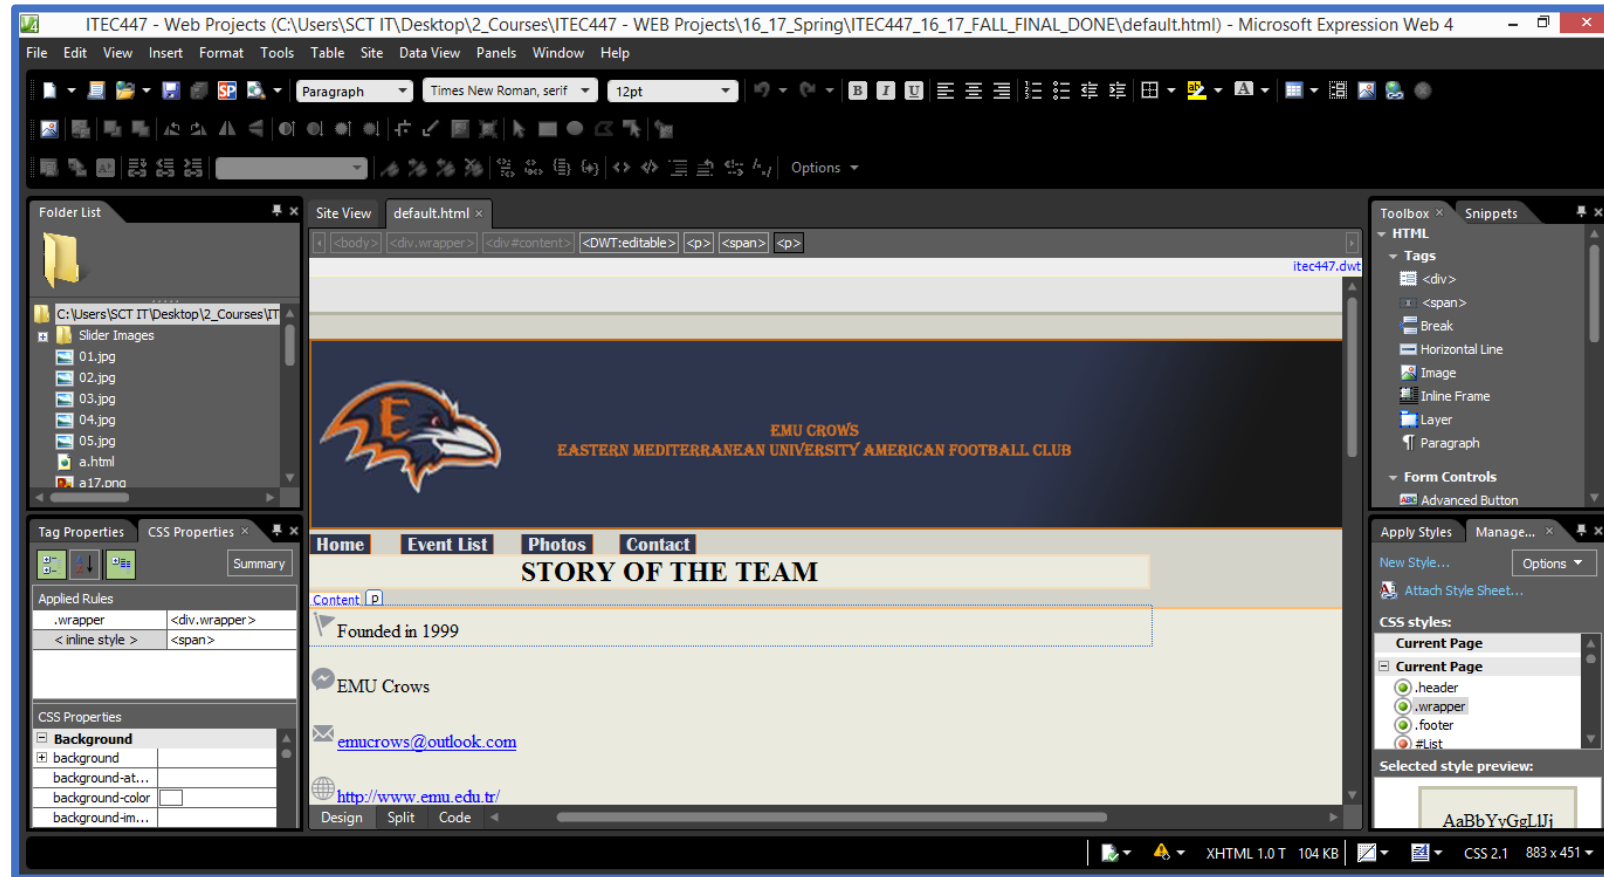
ITEC447 - Web Projects (C:\Users\SCT IT\Desktop\2_Courses\ITEC447 - WEB Projects\16_17_Spring\ITEC447_16_17_FALL_FINAL_DONE\default.html) - Microsoft Expression Web 4

File Edit View Insert Format Tools Table Site Data View Panels Window Help

Paragraph Times New Roman, serif 12pt

Options

Folder List

C:\Users\SCT IT\Desktop\2_Courses\IT
Slider Images
01.jpg
02.jpg
03.jpg
04.jpg
05.jpg
a.html
a17.png

Site View default.html ×

<body> <div.wrapper> <div#content> <DWT:editable> <p> <span> <p>

itec447.dwt

EMU CROWS
EASTERN MEDITERRANEAN UNIVERSITY AMERICAN FOOTBALL CLUB

Home Event List Photos Contact

STORY OF THE TEAM

Content p

Founded in 1999

EMU Crows

emucrows@outlook.com

http://www.emu.edu.tr/

Design Split Code

Tag Properties CSS Properties ×

Summary

Applied Rules

| .wrapper | <div.wrapper> |
|---|---|
| < inline style > | <span> |

CSS Properties

| Background | |
|---|---|
| background | |
| background-at... | |
| background-color | |
| background-im... | |

Toolbox × Snippets

HTML
Tags
<div>
<span>
Break
Horizontal Line
Image
Inline Frame
Layer
Paragraph
Form Controls
Advanced Button

Apply Styles Manage... ×

New Style... Options

Attach Style Sheet...

CSS styles:
Current Page
Current Page
.header
.wrapper
.footer
#List

Selected style preview:

AaBbYyGgLlJj

XHTML 1.0 T 104 KB CSS 2.1 883 x 451